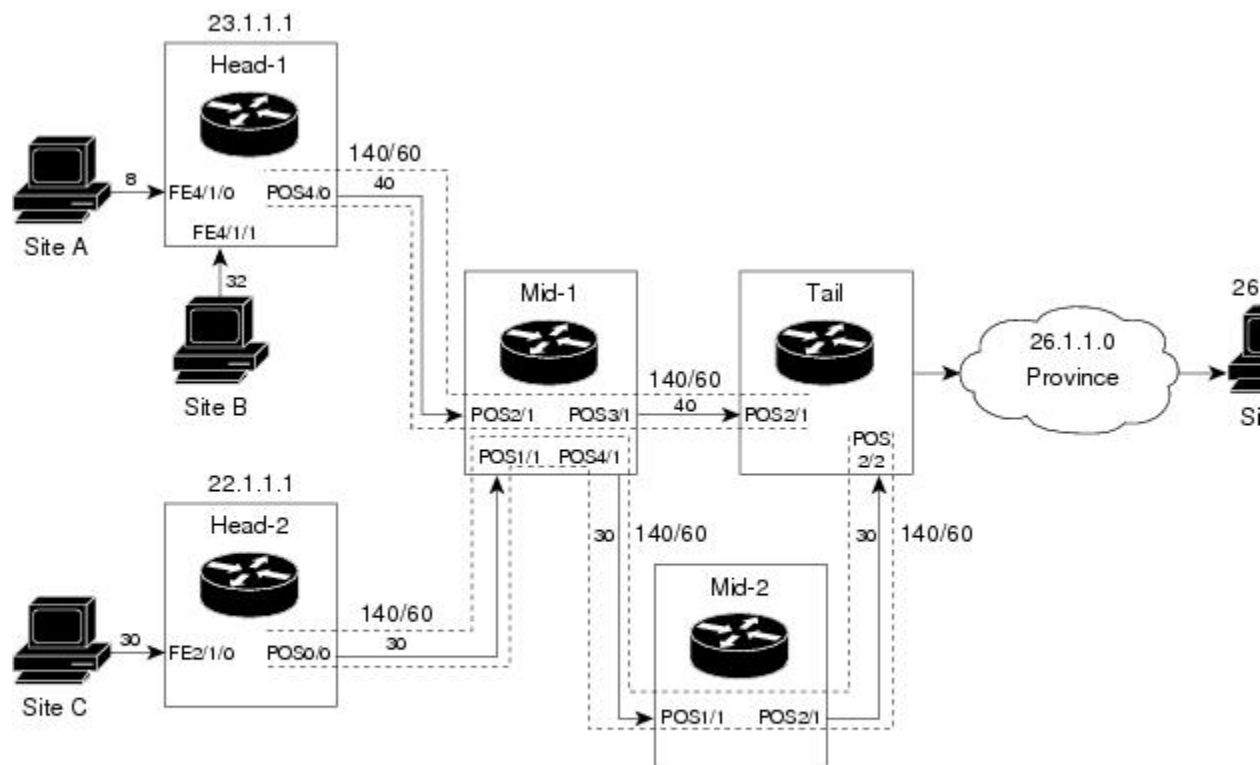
23.1.1.1

Head-1

8

FE4/1/0

POS4/0

FE4/1/1

Site A

32

Site B

140/60

40

Mid-1

POS2/1

POS3/1

POS1/1

POS4/1

140/60

40

Tail

POS2/1

POS 2/2

26.1.1.0 Province

26

Si

22.1.1.1

Head-2

30

FE2/1/0

POS0/0

Site C

140/60

30

30

140/60

Mid-2

POS1/1

POS2/1

30

140/60